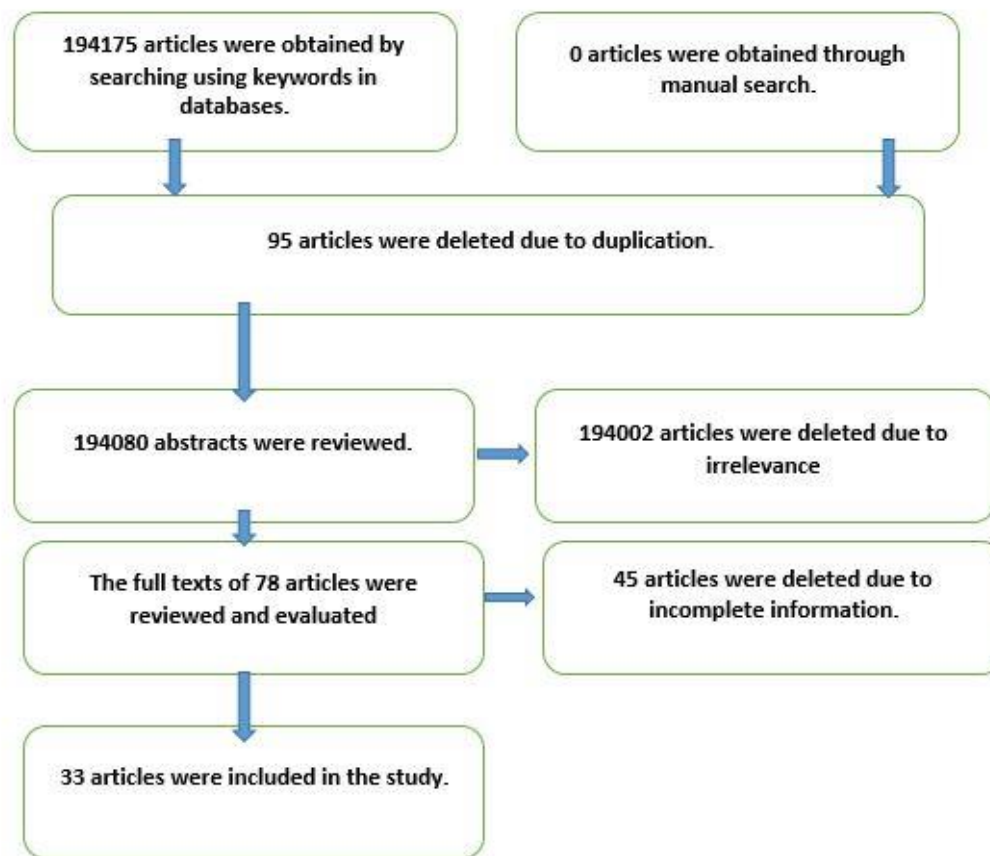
194175 articles were obtained by searching using keywords in databases.

0 articles were obtained through manual search.

95 articles were deleted due to duplication.

194080 abstracts were reviewed.

194002 articles were deleted due to irrelevance

The full texts of 78 articles were reviewed and evaluated

45 articles were deleted due to incomplete information.

33 articles were included in the study.